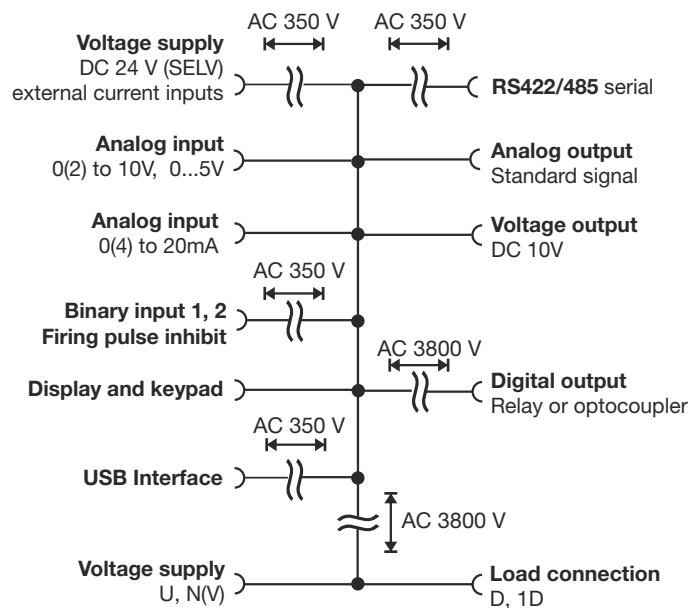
AC 350 V

AC 350 V

**Voltage supply**
DC 24 V (SELV)
external current inputs

**RS422/485** serial

**Analog input**
0(2) to 10V, 0...5V

**Analog output**
Standard signal

**Analog input**
0(4) to 20mA

**Voltage output**
DC 10V

AC 350 V

**Binary input 1, 2**
**Firing pulse inhibit**

AC 3800 V

**Display and keypad**

**Digital output**
Relay or optocoupler

AC 350 V

**USB Interface**

AC 3800 V

**Voltage supply**
U, N(V)

**Load connection**
D, 1D